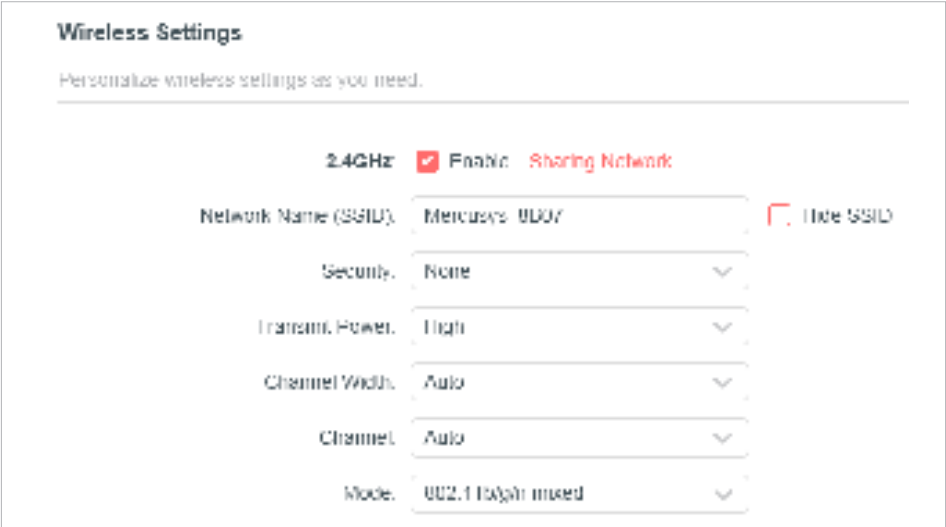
Wireless Settings

Personalize wireless settings as you need.

2.4GHz: Enable Sharing Network

Network Name (SSID): Mercusys_9D07 Hide SSID

Security: None

Transmit Power: High

Channel Width: Auto

Channel: Auto

Mode: 802.11b/g/n mixed